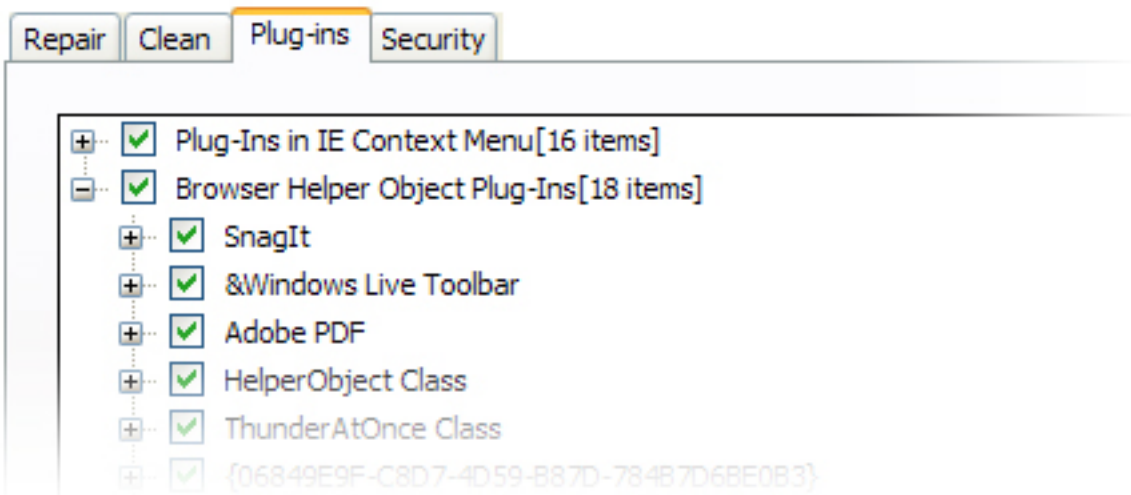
Repair Clean Plug-ins Security

Plug-Ins in IE Context Menu[16 items]
Browser Helper Object Plug-Ins[18 items]
SnagIt
&Windows Live Toolbar
Adobe PDF
HelperObject Class
ThunderAtOnce Class
{06849E9F-C8D7-4D59-B87D-784B7D6BE0B3}